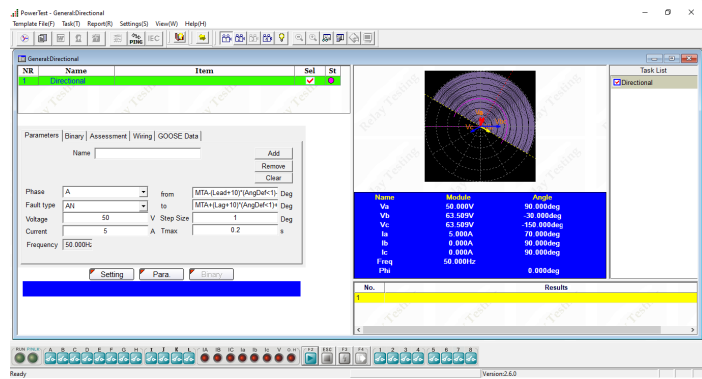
PowerTest - General:Directional
Template File(F) Task(T) Report(R) Settings(S) View(W) Help(H)
PING IEC

General:Directional

| NR | Name | Item | Sel | St |
|---|---|---|---|---|
| 1 | Directional | | | |

Parameters Binary Assessment Wiring GOOSE Data
Name
Add
Remove
Clear
Phase A
Fault type AN
Voltage 50 V
Current 5 A
Frequency 50.000Hz
from MTA-(Lead+10)*(AngDef<1)- Deg
to MTA+(Lag+10)*(AngDef<1)+ Deg
Step Size 1 Deg
Tmax 0.2 s

Setting Para. Binary

Va Vb Vc

| Name | Module | Angle |
|---|---|---|
| Va | 50.000V | 90.000deg |
| Vb | 63.509V | -30.000deg |
| Vc | 63.509V | -150.000deg |
| Ia | 5.000A | 70.000deg |
| Ib | 0.000A | 90.000deg |
| Ic | 0.000A | 90.000deg |
| Freq | 50.000Hz | |
| Phi | | 0.000deg |

Task List
Directional

| No. | Results |
|---|---|
| 1 | |

RUN FAILR A B C D E F G H I J K L IA IB IC Ia Ib Ic V O.H F2 ESC F3 F4 1 2 3 4 5 6 7 8
Ready
Version:2.6.0